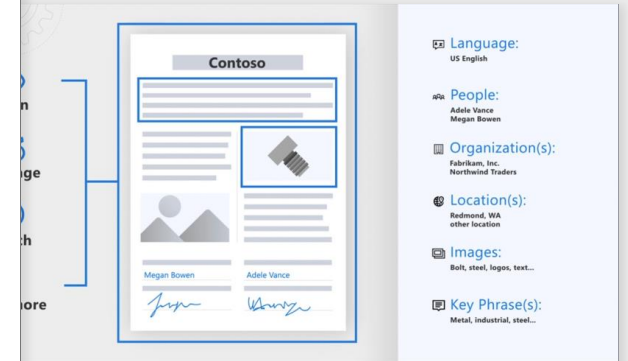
n

ge

:h

nore

Contoso

Megan Bowen

Adele Vance

Language:
US English

People:
Adele Vance
Megan Bowen

Organization(s):
Fabrikam, Inc.
Northwind Traders

Location(s):
Redmond, WA
other location

Images:
Bolt, steel, logos, text...

Key Phrase(s):
Metal, industrial, steel...